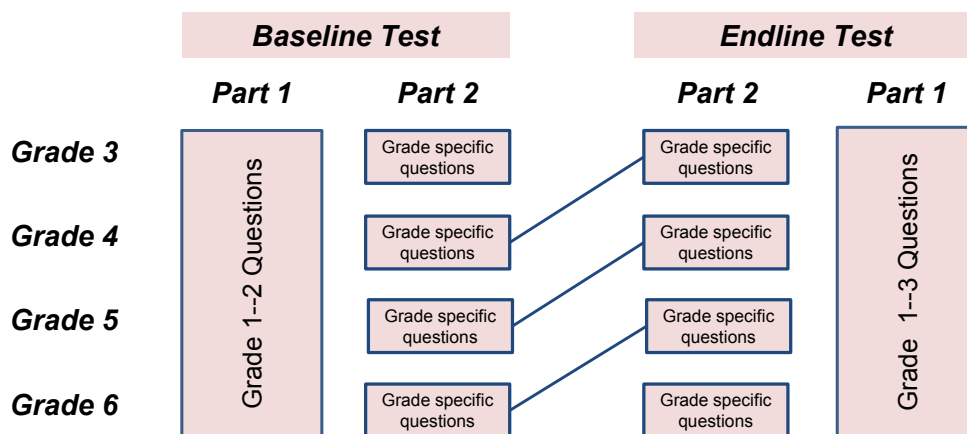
Baseline Test

Endline Test

Part 1

Part 2

Part 2

Part 1

Grade 3

Grade 4

Grade 5

Grade 6

Grade 1--2 Questions

Grade specific questions

Grade specific questions

Grade specific questions

Grade specific questions

Grade specific questions

Grade specific questions

Grade specific questions

Grade specific questions

Grade 1--3 Questions